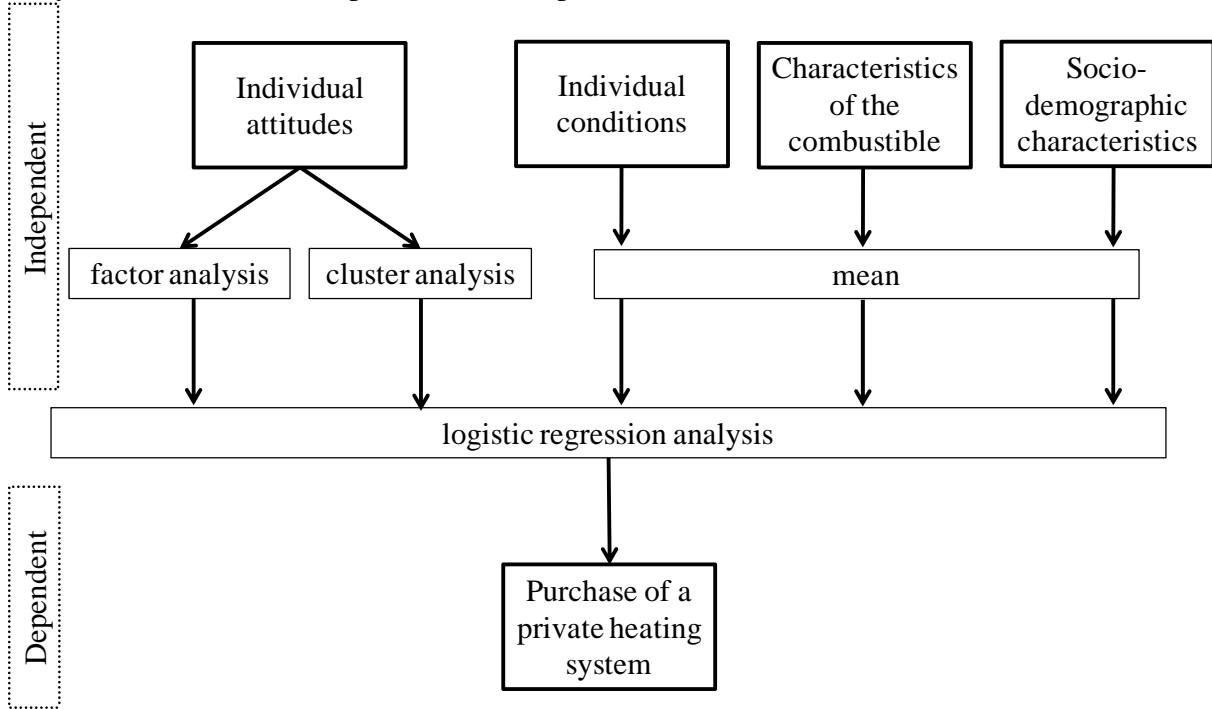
Independent

Individual attitudes

Individual conditions

Characteristics of the combustible

Socio-demographic characteristics

factor analysis

cluster analysis

mean

logistic regression analysis

Dependent

Purchase of a private heating system